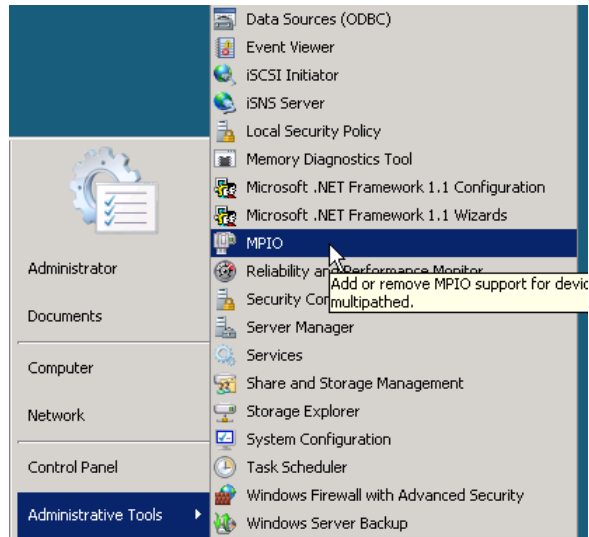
Administrator

Documents

Computer

Network

Control Panel

Administrative Tools

Data Sources (ODBC)
Event Viewer
iSCSI Initiator
iSNS Server
Local Security Policy
Memory Diagnostics Tool
Microsoft .NET Framework 1.1 Configuration
Microsoft .NET Framework 1.1 Wizards
MPIO
Reliability and Performance Monitor
Security Con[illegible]
Server Manager
Services
Share and Storage Management
Storage Explorer
System Configuration
Task Scheduler
Windows Firewall with Advanced Security
Windows Server Backup

Add or remove MPIO support for devic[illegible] multipathed.